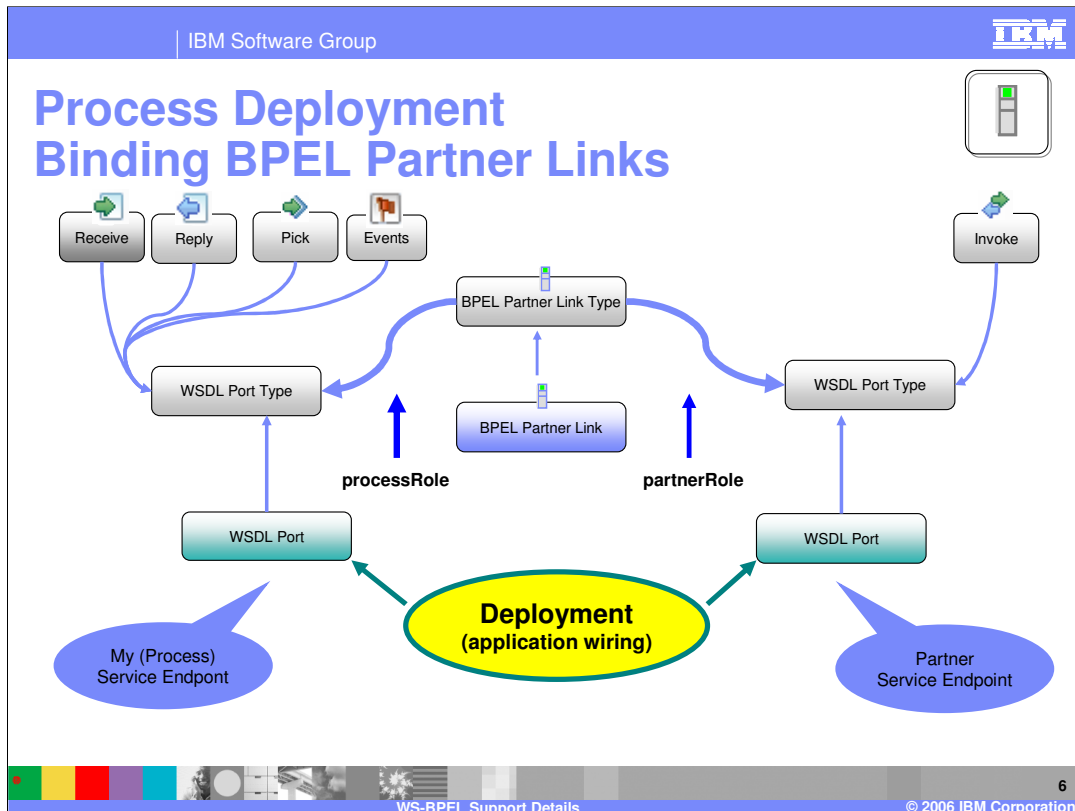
IBM Software Group

IBM

Process Deployment
Binding BPEL Partner Links

Receive

Reply

Pick

Events

Invoke

BPEL Partner Link Type

WSDL Port Type

WSDL Port Type

BPEL Partner Link

processRole

partnerRole

WSDL Port

WSDL Port

Deployment
(application wiring)

My (Process)
Service Endpont

Partner
Service Endpoint

6

WS-BPEL Support Details

© 2006 IBM Corporation